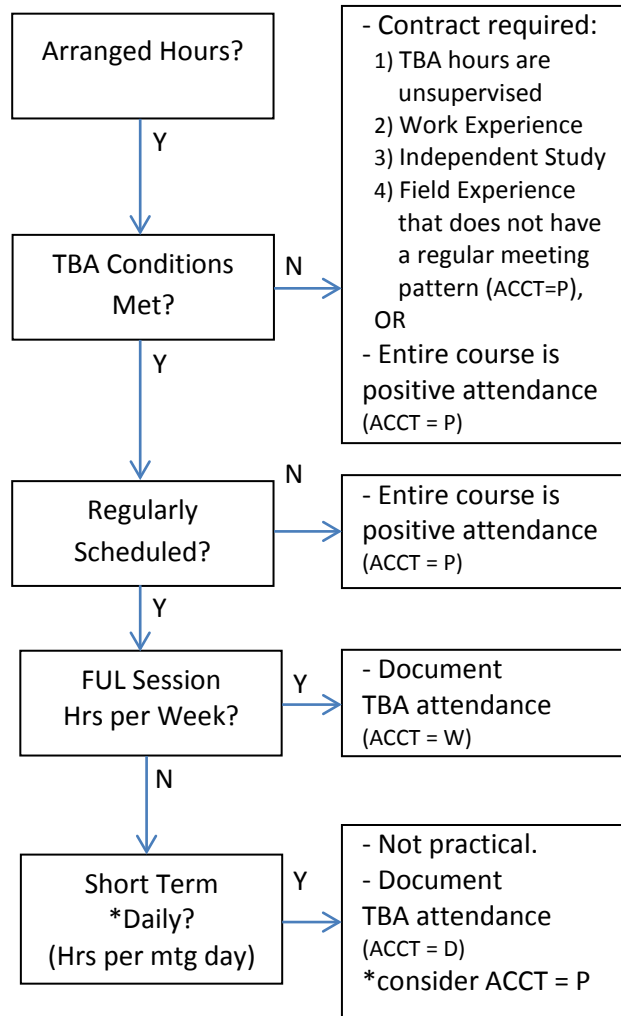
Arranged Hours?

Y

TBA Conditions Met?

N

- Contract required:
1) TBA hours are unsupervised
2) Work Experience
3) Independent Study
4) Field Experience that does not have a regular meeting pattern (ACCT=P),
OR
- Entire course is positive attendance (ACCT = P)

Y

N

Regularly Scheduled?

- Entire course is positive attendance (ACCT = P)

Y

FUL Session Hrs per Week?

Y

- Document TBA attendance (ACCT = W)

N

Short Term *Daily? (Hrs per mtg day)

Y

- Not practical.
- Document TBA attendance (ACCT = D)
*consider ACCT = P